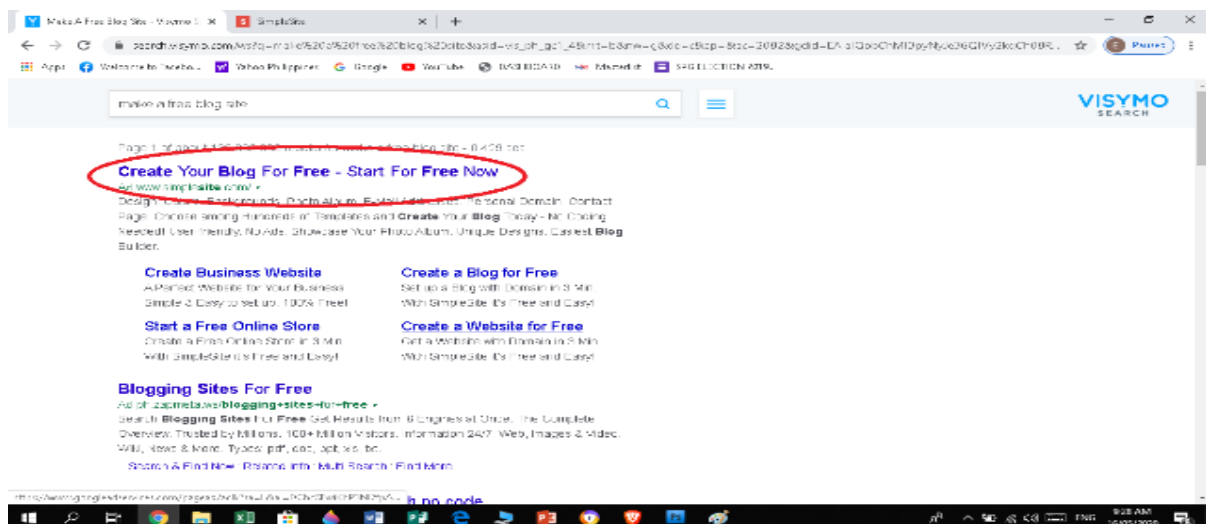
Make A Free Blog Site - Visymo ×
SimpleSite ×
+

search.visymo.com/ws?q=make%20a%20free%20blog%20site&asid=vis_ph_gc1_45 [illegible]

Apps
Welcome to Facebo...
Yahoo Philippines
Google
YouTube
DASHBOARD
Mozedith
SPED EDITION 2019

make a free blog site

VISYMO
SEARCH

Page 1 of about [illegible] results for make a free blog site - 0.409 sec

Create Your Blog For Free - Start For Free Now
Ad www.simplesite.com/
Design Colors, Backgrounds, Photo Album, E-Mail Addresses, Personal Domain, Contact Page. Choose among Hundreds of Templates and Create Your Blog Today - No Coding Needed! User friendly. No Ads. Showcase Your Photo Album. Unique Designs. Easiest Blog Builder.

Create Business Website
A Perfect Website for Your Business Simple & Easy to set up. 100% Free!

Create a Blog for Free
Set up a Blog with Domain in 3 Min With SimpleSite It's Free and Easy!

Start a Free Online Store
Create a Free Online Store in 3 Min With SimpleSite It's Free and Easy!

Create a Website for Free
Get a Website with Domain in 3 Min With SimpleSite It's Free and Easy!

Blogging Sites For Free
Ad zapmeta.ws/blogging+sites+for+free
Search Blogging Sites For Free Get Results from 6 Engines at Once. The Complete Overview. Trusted by Millions. 100+ Million Visitors. Information 24/7. Web, Images & Video. Wiki, News & More. Types: pdf, doc, ppt, xls, txt.
Search & Find Now · Related Info · Multi Search · Find More

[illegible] h no code

9:28 AM
ENG